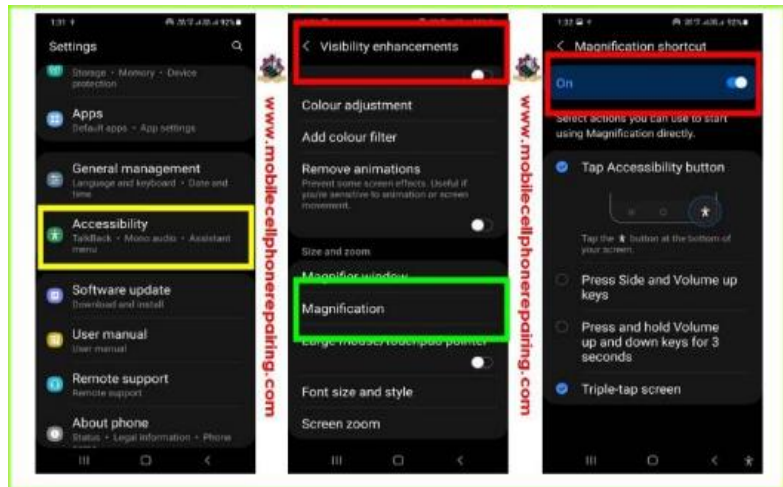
1:31

Settings

Storage • Memory • Device protection

Apps
Default apps • App settings

General management
Language and keyboard • Date and time

Accessibility
TalkBack • Mono audio • Assistant menu

Software update
Download and install

User manual
User manual

Remote support
Remote support

About phone
Status • Legal information • Phone

www.mobilecellphonerepairing.com

Visibility enhancements

Colour adjustment

Add colour filter

Remove animations
Prevent some screen effects. Useful if you're sensitive to animation or screen movement.

Size and zoom

Magnifier window

Magnification

Large mouse/touchpad pointer

Font size and style

Screen zoom

www.mobilecellphonerepairing.com

1:32

Magnification shortcut

On

Select actions you can use to start using Magnification directly.

Tap Accessibility button

Tap the button at the bottom of your screen.

Press Side and Volume up keys

Press and hold Volume up and down keys for 3 seconds

Triple-tap screen